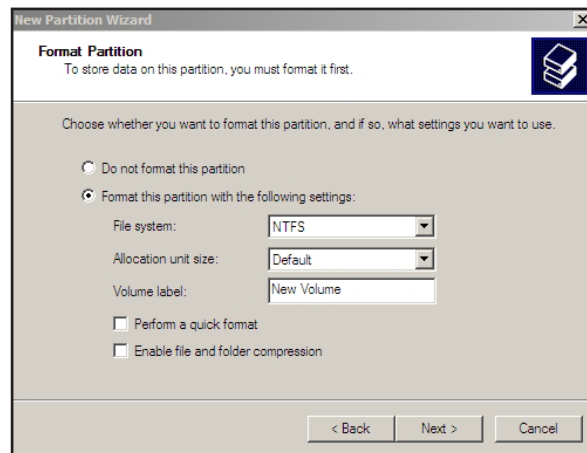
New Partition Wizard

Format Partition
To store data on this partition, you must format it first.

Choose whether you want to format this partition, and if so, what settings you want to use.

Do not format this partition

Format this partition with the following settings:

File system: NTFS

Allocation unit size: Default

Volume label: New Volume

Perform a quick format

Enable file and folder compression

< Back | Next > | Cancel